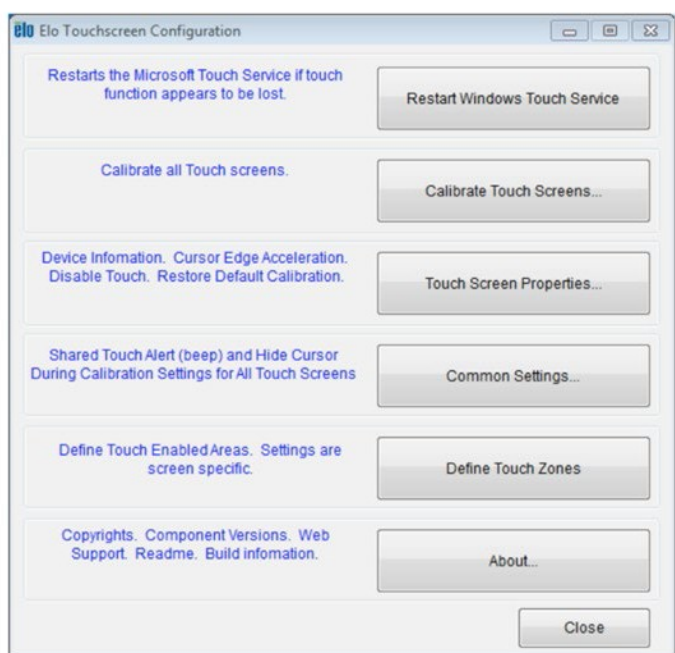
elo Elo Touchscreen Configuration

Restarts the Microsoft Touch Service if touch function appears to be lost.

Restart Windows Touch Service

Calibrate all Touch screens.

Calibrate Touch Screens...

Device Infomation. Cursor Edge Acceleration. Disable Touch. Restore Default Calibration.

Touch Screen Properties...

Shared Touch Alert (beep) and Hide Cursor During Calibration Settings for All Touch Screens

Common Settings...

Define Touch Enabled Areas. Settings are screen specific.

Define Touch Zones

Copyrights. Component Versions. Web Support. Readme. Build infomation.

About...

Close